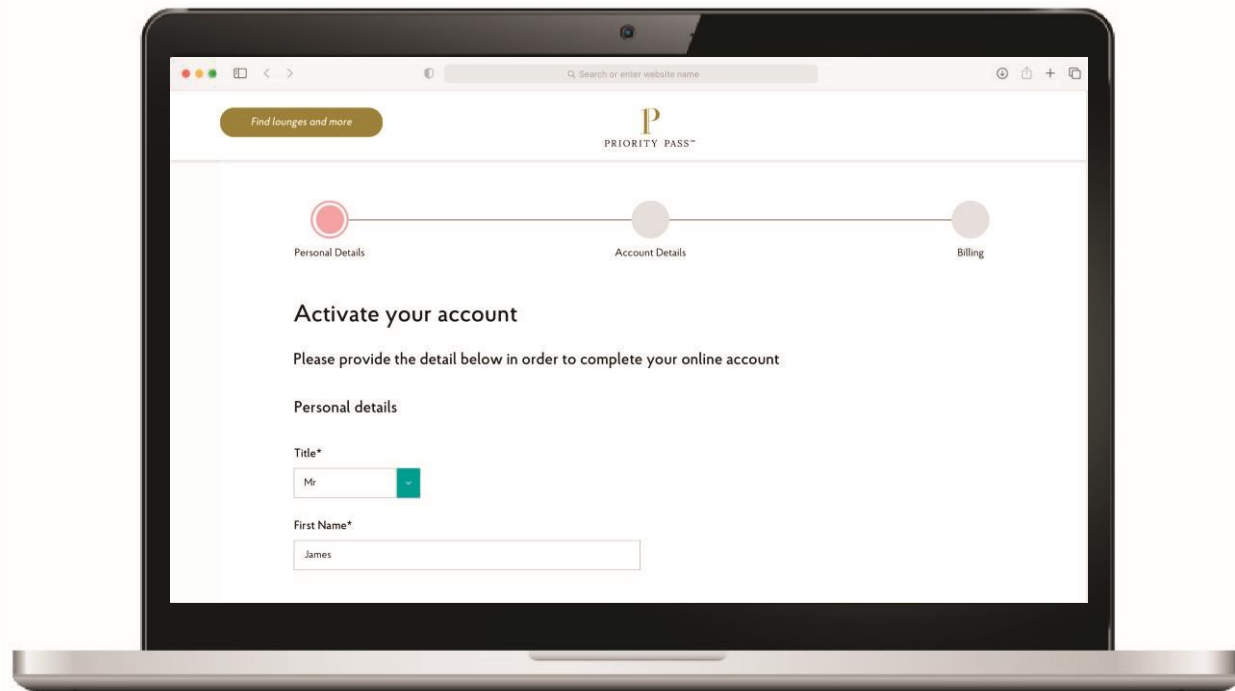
Search or enter website name

Find lounges and more

P
PRIORITY PASS™

Personal Details

Account Details

Billing

Activate your account

Please provide the detail below in order to complete your online account

Personal details

Title*

Mr

First Name*

James